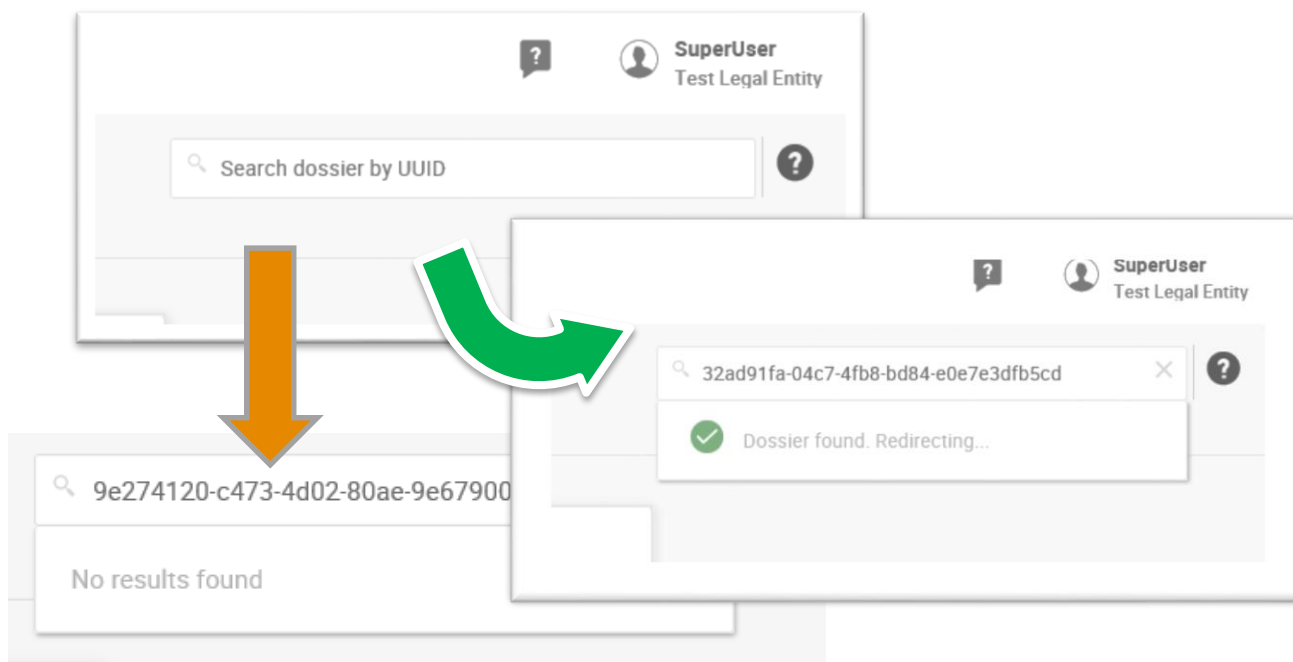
?

SuperUser
Test Legal Entity

Search dossier by UUID

?

?

SuperUser
Test Legal Entity

32ad91fa-04c7-4fb8-bd84-e0e7e3dfb5cd

?

Dossier found. Redirecting...

9e274120-c473-4d02-80ae-9e67900

No results found